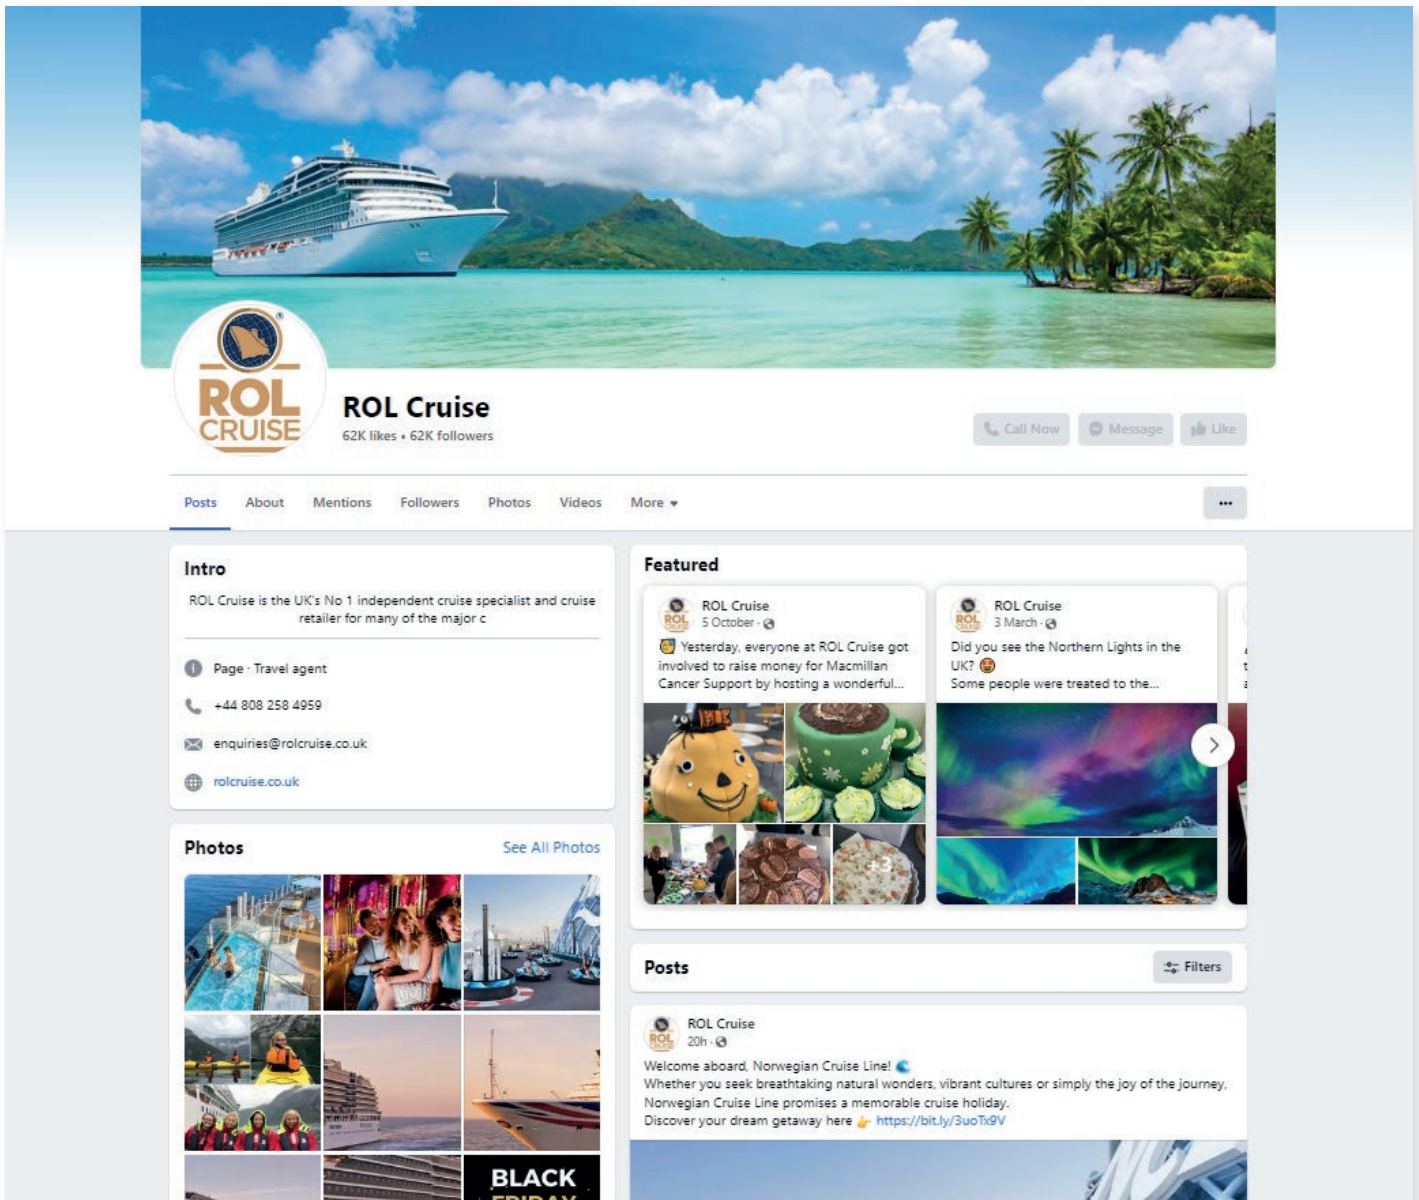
ROL CRUISE

ROL Cruise
62K likes • 62K followers

Call Now
Message
Like

Posts
About
Mentions
Followers
Photos
Videos
More ▾
•••

Intro
ROL Cruise is the UK's No 1 independent cruise specialist and cruise retailer for many of the major c

Page · Travel agent
+44 808 258 4959
enquiries@rolcruise.co.uk
rolcruise.co.uk

Photos
See All Photos

BLACK

Featured

ROL Cruise
5 October ·
Yesterday, everyone at ROL Cruise got involved to raise money for Macmillan Cancer Support by hosting a wonderful...

+2

ROL Cruise
3 March ·
Did you see the Northern Lights in the UK?
Some people were treated to the...

Posts
Filters

ROL Cruise
20h ·
Welcome aboard, Norwegian Cruise Line!
Whether you seek breathtaking natural wonders, vibrant cultures or simply the joy of the journey, Norwegian Cruise Line promises a memorable cruise holiday.
Discover your dream getaway here https://bit.ly/3uoTx9V